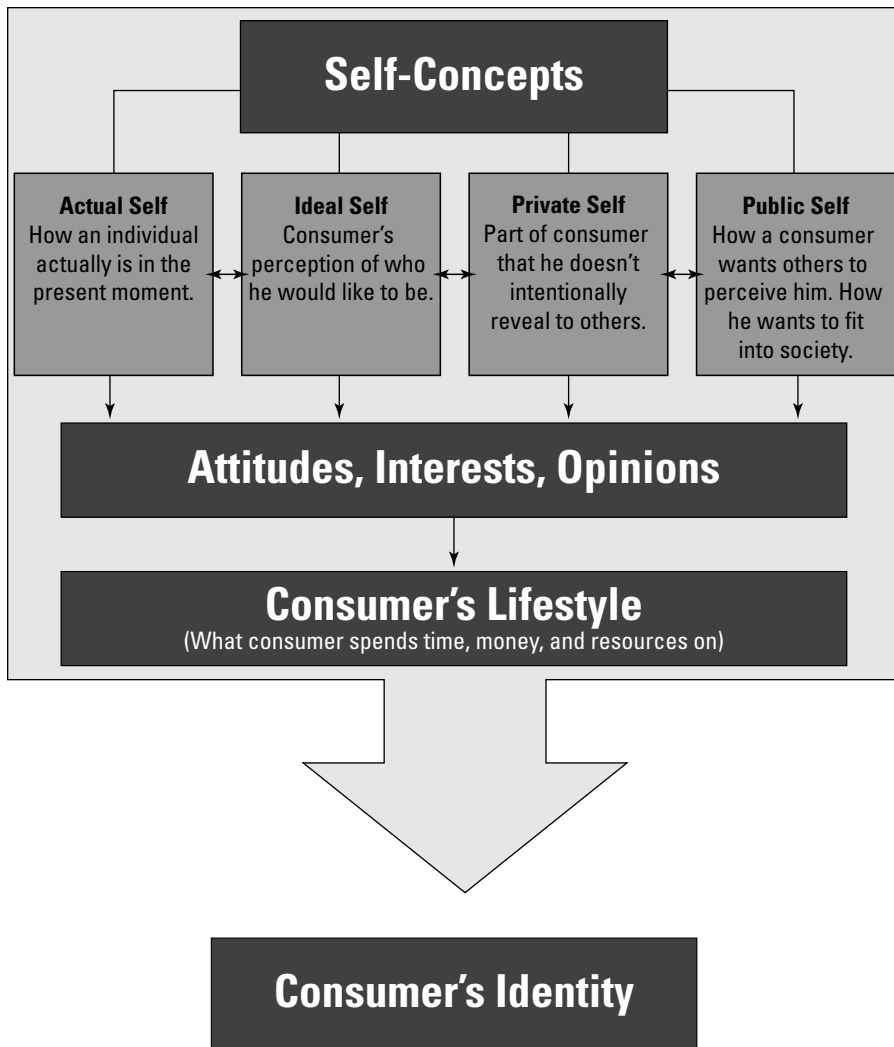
Self-Concepts

Actual Self
How an individual actually is in the present moment.

Ideal Self
Consumer's perception of who he would like to be.

Private Self
Part of consumer that he doesn't intentionally reveal to others.

Public Self
How a consumer wants others to perceive him. How he wants to fit into society.

Attitudes, Interests, Opinions

Consumer's Lifestyle
(What consumer spends time, money, and resources on)

Consumer's Identity